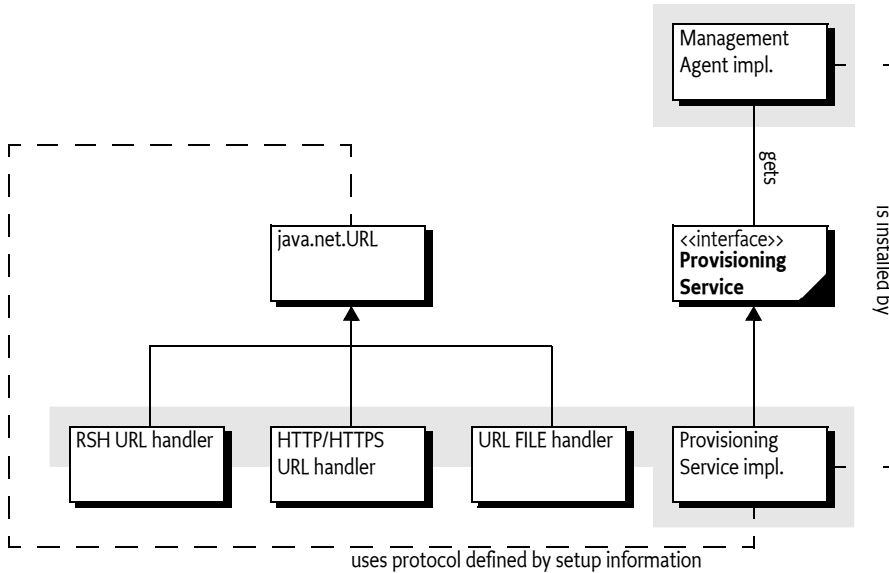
Management Agent impl.

gets

is installed by

java.net.URL

<<interface>>
**Provisioning Service**

RSH URL handler

HTTP/HTTPS URL handler

URL FILE handler

Provisioning Service impl.

uses protocol defined by setup information